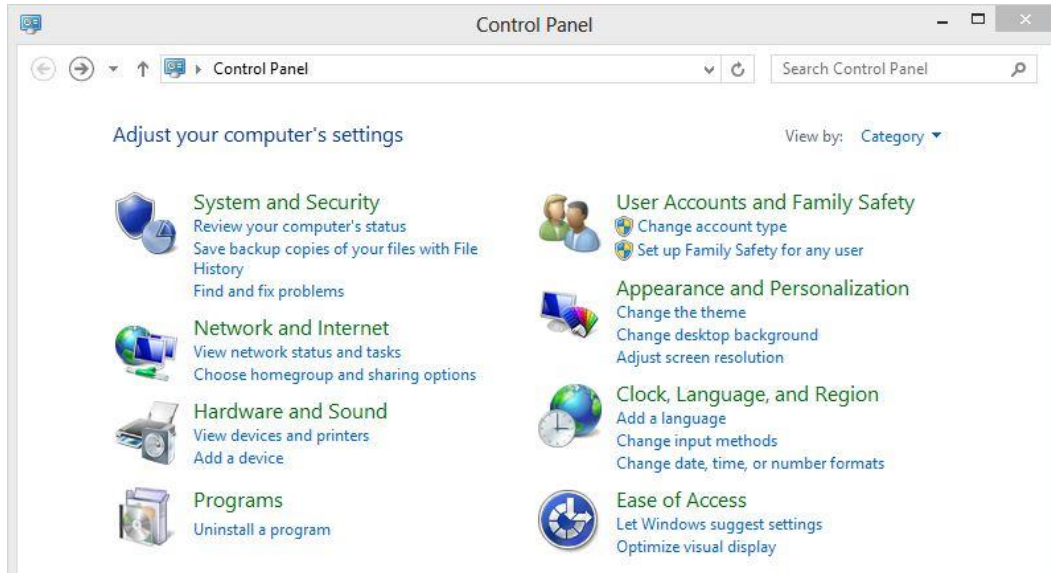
Control Panel

Control Panel

Search Control Panel

Adjust your computer's settings

View by: Category

System and Security
Review your computer's status
Save backup copies of your files with File History
Find and fix problems

Network and Internet
View network status and tasks
Choose homegroup and sharing options

Hardware and Sound
View devices and printers
Add a device

Programs
Uninstall a program

User Accounts and Family Safety
Change account type
Set up Family Safety for any user

Appearance and Personalization
Change the theme
Change desktop background
Adjust screen resolution

Clock, Language, and Region
Add a language
Change input methods
Change date, time, or number formats

Ease of Access
Let Windows suggest settings
Optimize visual display